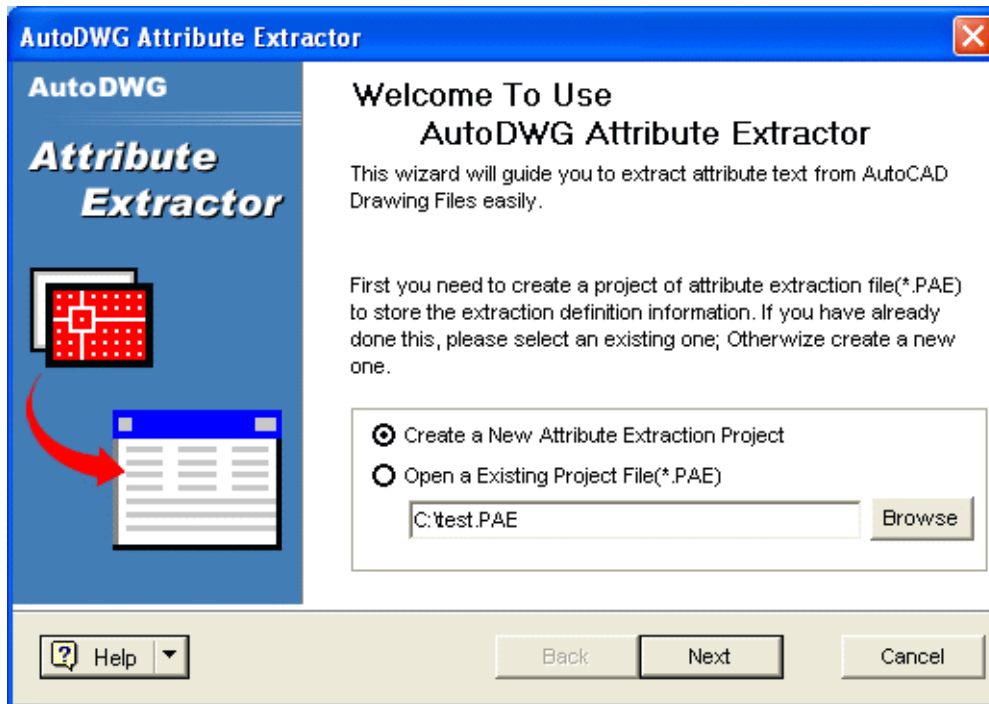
AutoDWG Attribute Extractor

AutoDWG

Attribute Extractor

Welcome To Use
AutoDWG Attribute Extractor

This wizard will guide you to extract attribute text from AutoCAD Drawing Files easily.

First you need to create a project of attribute extraction file(*.PAE) to store the extraction definition information. If you have already done this, please select an existing one; Otherwize create a new one.

Create a New Attribute Extraction Project

Open a Existing Project File(*.PAE)

C:\test.PAE

Browse

Help

Back

Next

Cancel